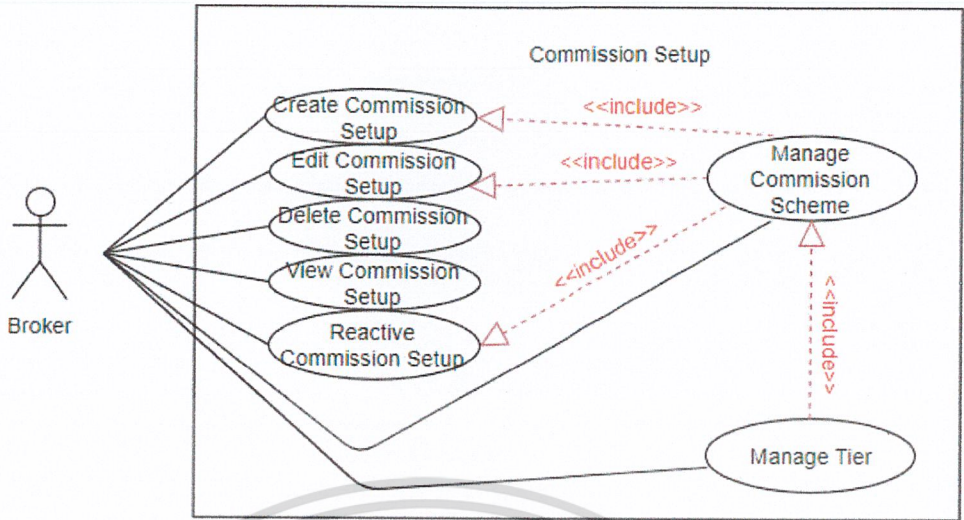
Commission Setup

Broker

Create Commission Setup

Edit Commission Setup

Delete Commission Setup

View Commission Setup

Reactive Commission Setup

<<include>>

<<include>>

<<include>>

Manage Commission Scheme

<<include>>

Manage Tier